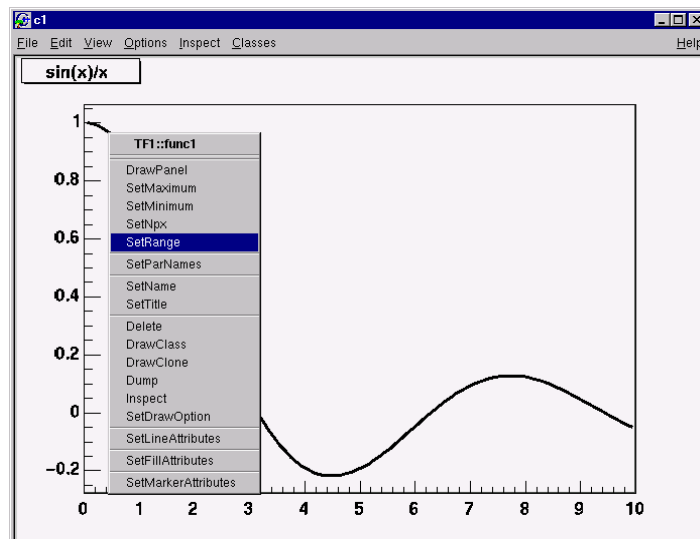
c1

File Edit View Options Inspect Classes Help

sin(x)/x

TF1::func1

DrawPanel
SetMaximum
SetMinimum
SetNpx
SetRange
SetParNames
SetName
SetTitle
Delete
DrawClass
DrawClone
Dump
Inspect
SetDrawOption
SetLineAttributes
SetFillAttributes
SetMarkerAttributes

1
0.8
0.6
0.4
0.2
0
−0.2

0 1 2 3 4 5 6 7 8 9 10